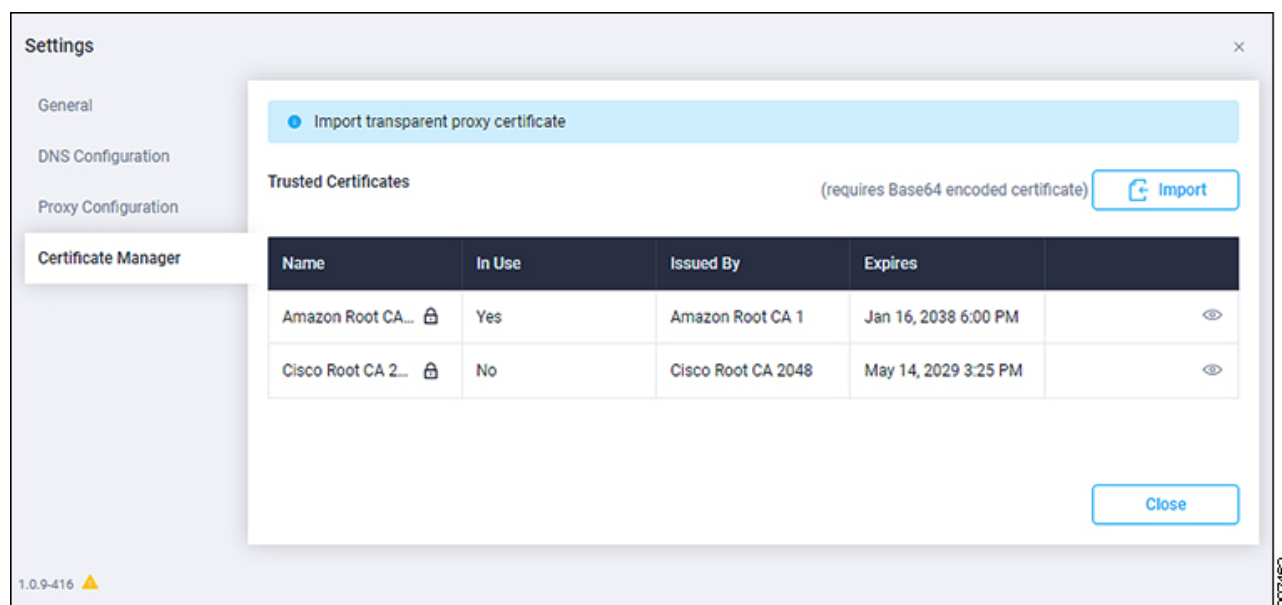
Settings

×

General

DNS Configuration

Proxy Configuration

Certificate Manager

Import transparent proxy certificate

Trusted Certificates

(requires Base64 encoded certificate)

Import

| Name | In Use | Issued By | Expires | |
|---|---|---|---|---|
| Amazon Root CA... | Yes | Amazon Root CA 1 | Jan 16, 2038 6:00 PM | |
| Cisco Root CA 2... | No | Cisco Root CA 2048 | May 14, 2029 3:25 PM | |

Close

1.0.9-416

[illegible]